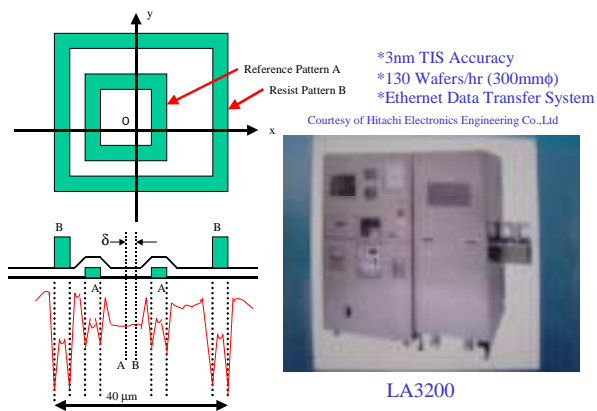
y

x

o

Reference Pattern A

Resist Pattern B

*3nm TIS Accuracy
*130 Wafers/hr (300mm$\phi$)
*Ethernet Data Transfer System

Courtesy of Hitachi Electronics Engineering Co.,Ltd

B

$\delta$

B

A

A

A

B

40 μm

LA3200